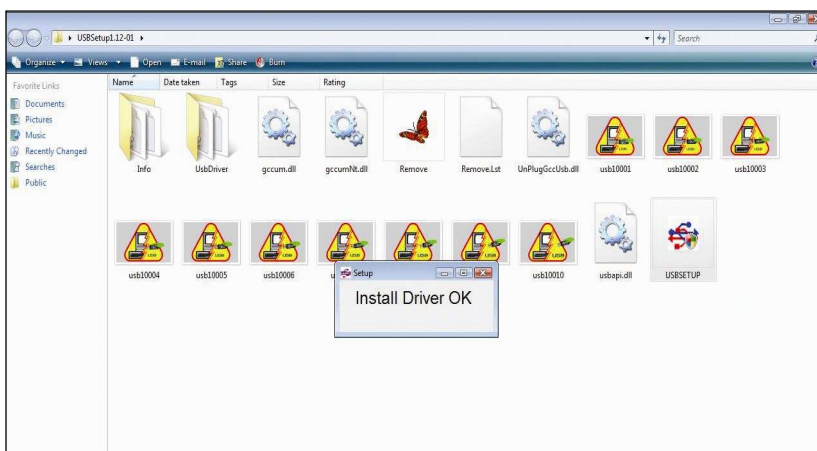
USBSetup1.12-01 ▸

Search

Organize ▾ Views ▾ Open E-mail Share Burn

Favorite Links
Documents
Pictures
Music
Recently Changed
Searches
Public

Name
Date taken
Tags
Size
Rating

Info
UsbDriver
gccum.dll
gccumNt.dll
Remove
Remove.Lst
UnPlugGccUsb.dll
usb10001
usb10002
usb10003
usb10004
usb10005
usb10006
u
usb10010
usbapi.dll
USBSETUP

Setup
Install Driver OK